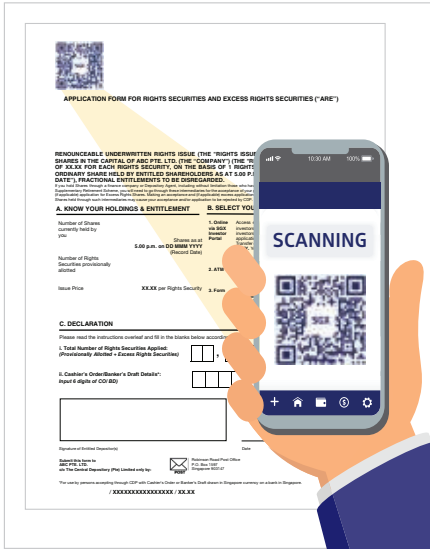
APPLICATION FORM FOR RIGHTS SECURITIES AND EXCESS RIGHTS SECURITIES ("ARE")

RENOUNCEABLE UNDERWRITTEN RIGHTS ISSUE (THE "RIGHTS ISSUE") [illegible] SHARES IN THE CAPITAL OF ABC PTE. LTD. (THE "COMPANY") (THE "R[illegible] OF XX.XX FOR EACH RIGHTS SECURITY, ON THE BASIS OF 1 RIGHTS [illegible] ORDINARY SHARE HELD BY ENTITLED SHAREHOLDERS AS AT 5.00 P.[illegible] DATE"), FRACTIONAL ENTITLEMENTS TO BE DISREGARDED.

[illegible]

A. KNOW YOUR HOLDINGS & ENTITLEMENT

B. SELECT YOU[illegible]

Number of Shares currently held by you

Shares as at 5.00 p.m. on DD MMM YYYY (Record Date)

1. Online via SGX Investor Portal

Number of Rights Securities provisionally allotted

2. ATM

Issue Price

XX.XX per Rights Security

3. Form

C. DECLARATION

Please read the instructions overleaf and fill in the blanks below a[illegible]

i. Total Number of Rights Securities Applied: (Provisionally Allotted + Excess Rights Securities)

ii. Cashier's Order/Banker's Draft Details*: Input 6 digits of CO/ BD)

Signature of Entitled Depositor(s)

Date

Submit this form to: ABC PTE. LTD. c/o The Central Depository (Pte) Limited only by:

POST

Robinson Road Post Office P.O. Box 1597 Singapore 903147

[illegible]

/ XXXXXXXXXXXXXXXX / XX.XX

10:30 AM

100%

SCANNING

SGX